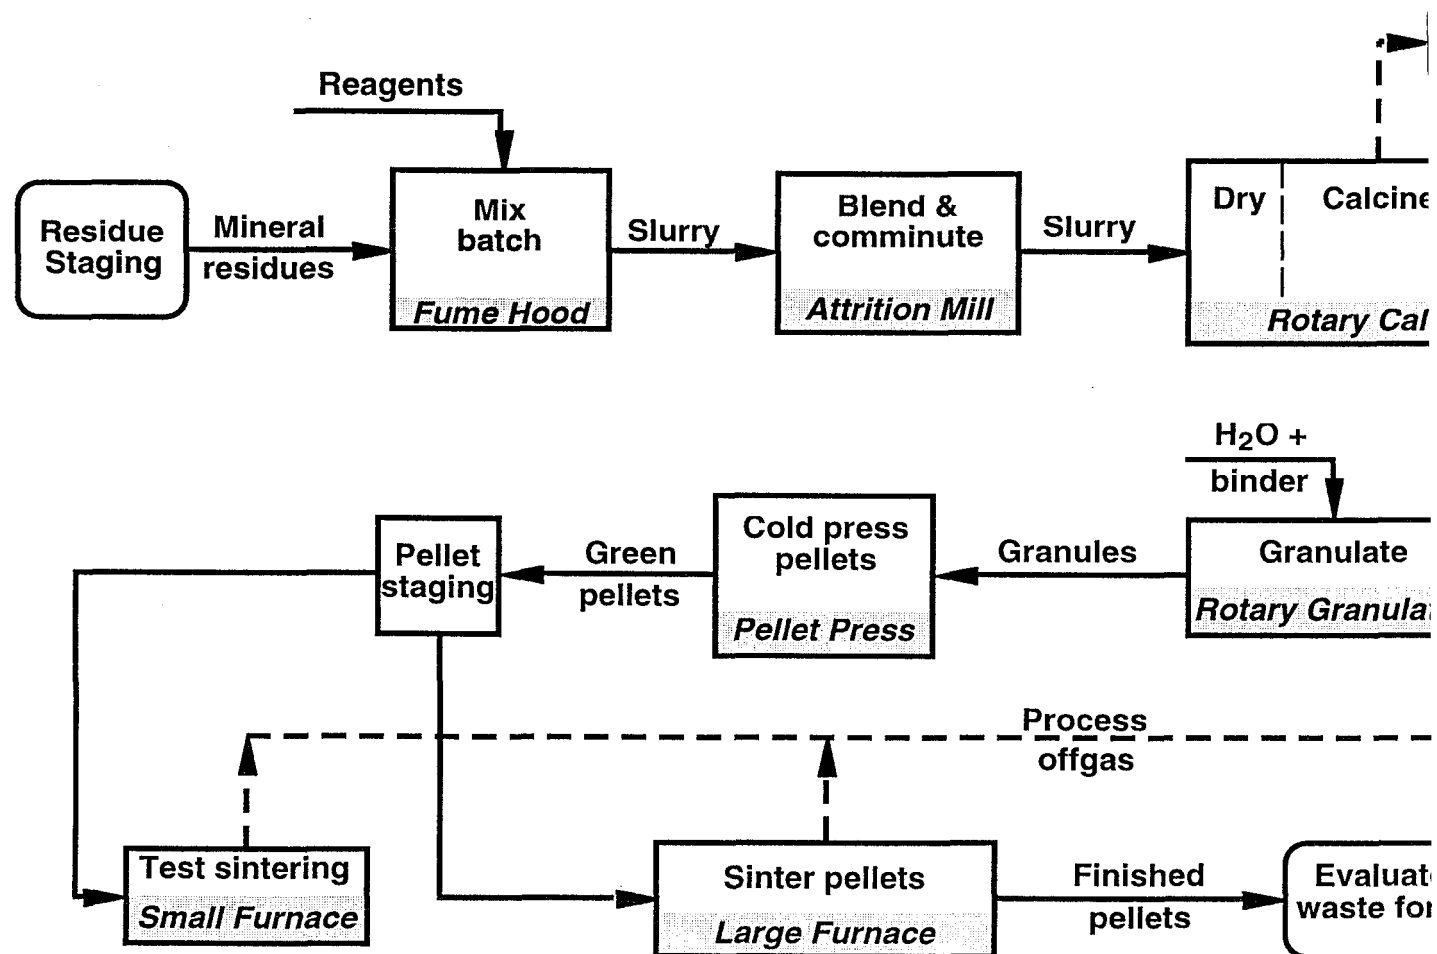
Reagents

Residue Staging

Mineral residues

Mix batch

Fume Hood

Slurry

Blend & comminute

Attrition Mill

Slurry

Dry

Calcine

Rotary Cal

$H_2O$ + binder

Granulate

Rotary Granula

Granules

Cold press pellets

Pellet Press

Green pellets

Pellet staging

Process offgas

Test sintering

Small Furnace

Sinter pellets

Large Furnace

Finished pellets

Evaluat waste fo